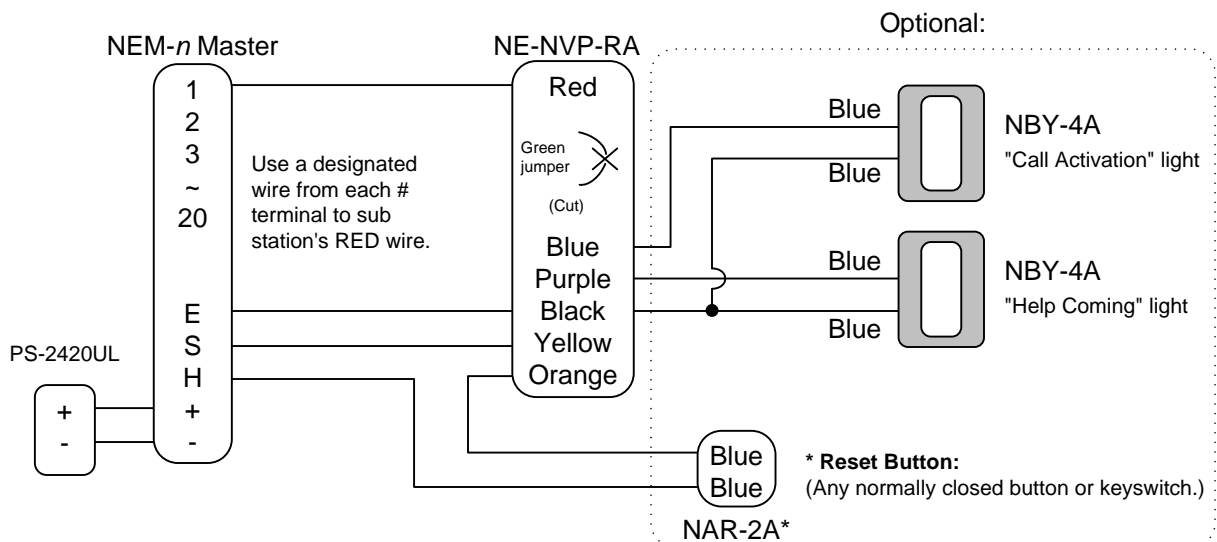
Optional:

NEM-*n* Master

1
2
3
~
20

E
S
H
+
-

Use a designated wire from each # terminal to sub station's RED wire.

PS-2420UL

+
-

NE-NVP-RA

Red

Green jumper

(Cut)

Blue
Purple
Black
Yellow
Orange

Blue
Blue

NBY-4A
"Call Activation" light

Blue
Blue

NBY-4A
"Help Coming" light

Blue
Blue

NAR-2A*

**\* Reset Button:**
(Any normally closed button or keyswitch.)